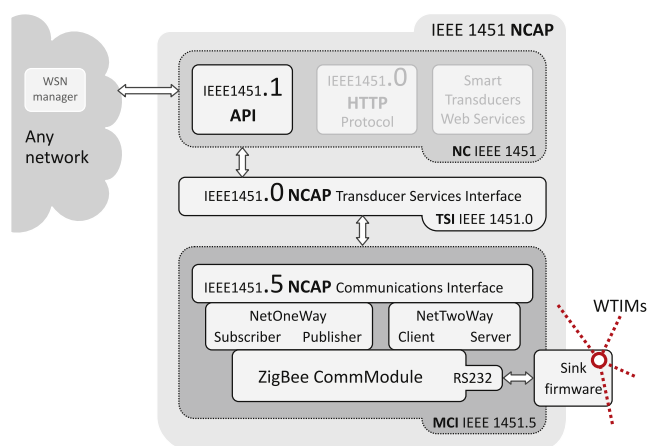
IEEE 1451 NCAP

WSN manager

Any network

IEEE1451.1 API

IEEE1451.0 HTTP Protocol

Smart Transducers Web Services

NC IEEE 1451

IEEE1451.0 NCAP Transducer Services Interface

TSI IEEE 1451.0

IEEE1451.5 NCAP Communications Interface

NetOneWay
Subscriber Publisher

NetTwoWay
Client Server

ZigBee CommModule

RS232

Sink firmware

WTIMs

MCI IEEE 1451.5